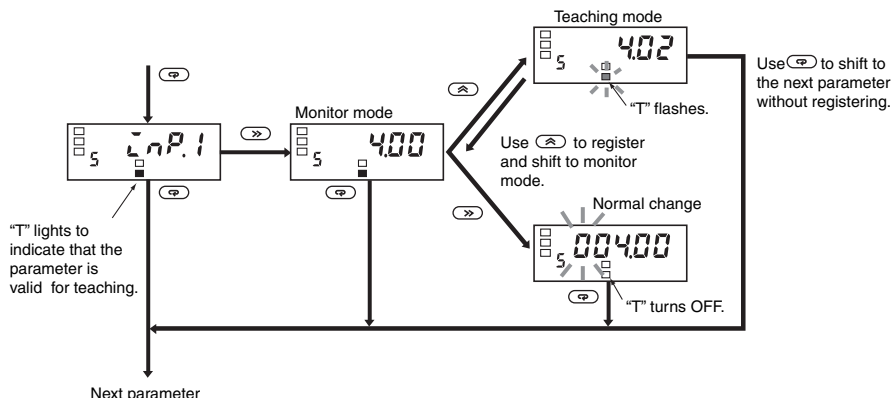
Teaching mode

5 4.02

Use to shift to the next parameter without registering.

"T" flashes.

5 inP.1

Monitor mode

5 4.00

Use to register and shift to monitor mode.

Normal change

5 004.00

"T" lights to indicate that the parameter is valid for teaching.

"T" turns OFF.

Next parameter